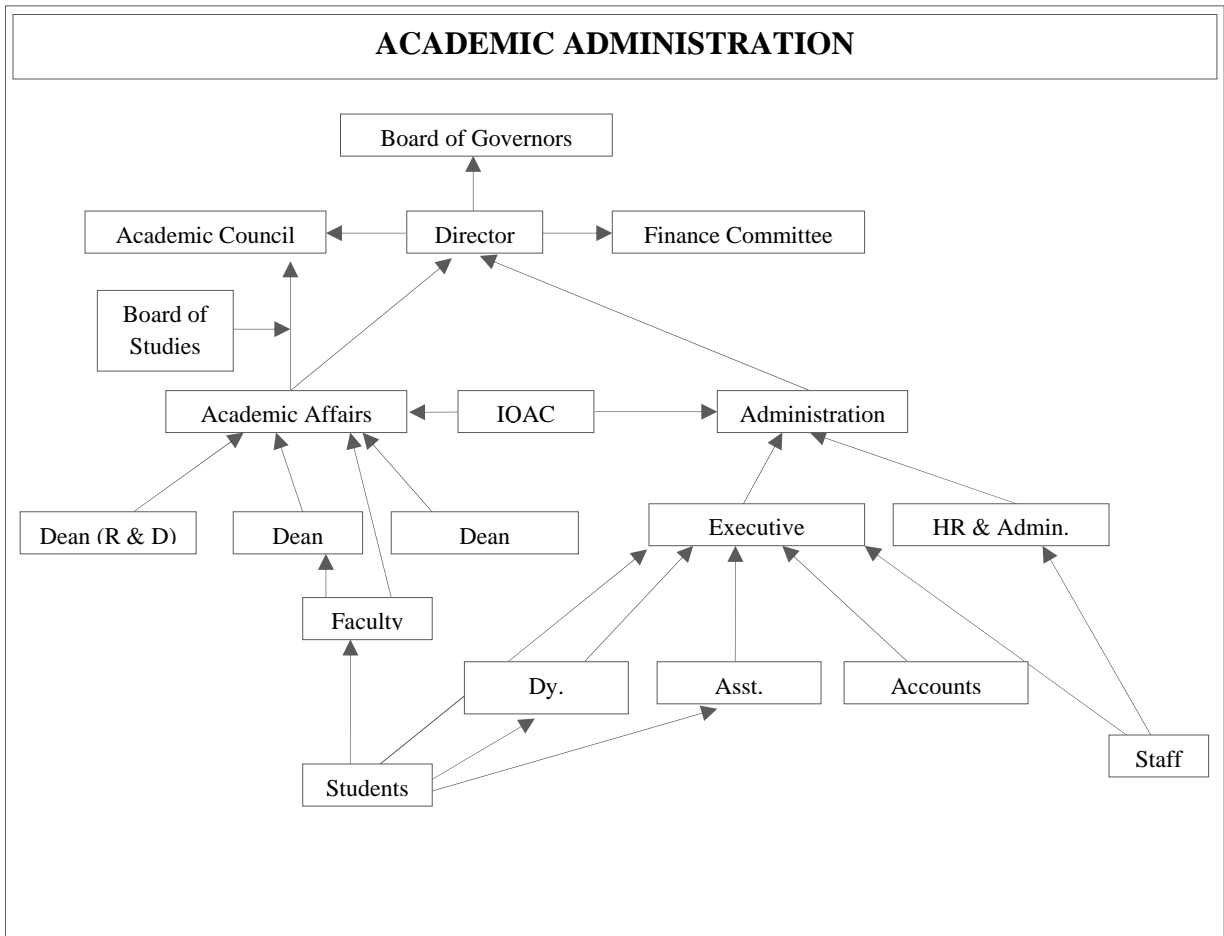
ACADEMIC ADMINISTRATION

Board of Governors

Academic Council

Director

Finance Committee

Board of Studies

Academic Affairs

IOAC

Administration

Dean (R & D)

Dean

Dean

Executive

HR & Admin.

Faculty

Dy.

Asst.

Accounts

Students

Staff